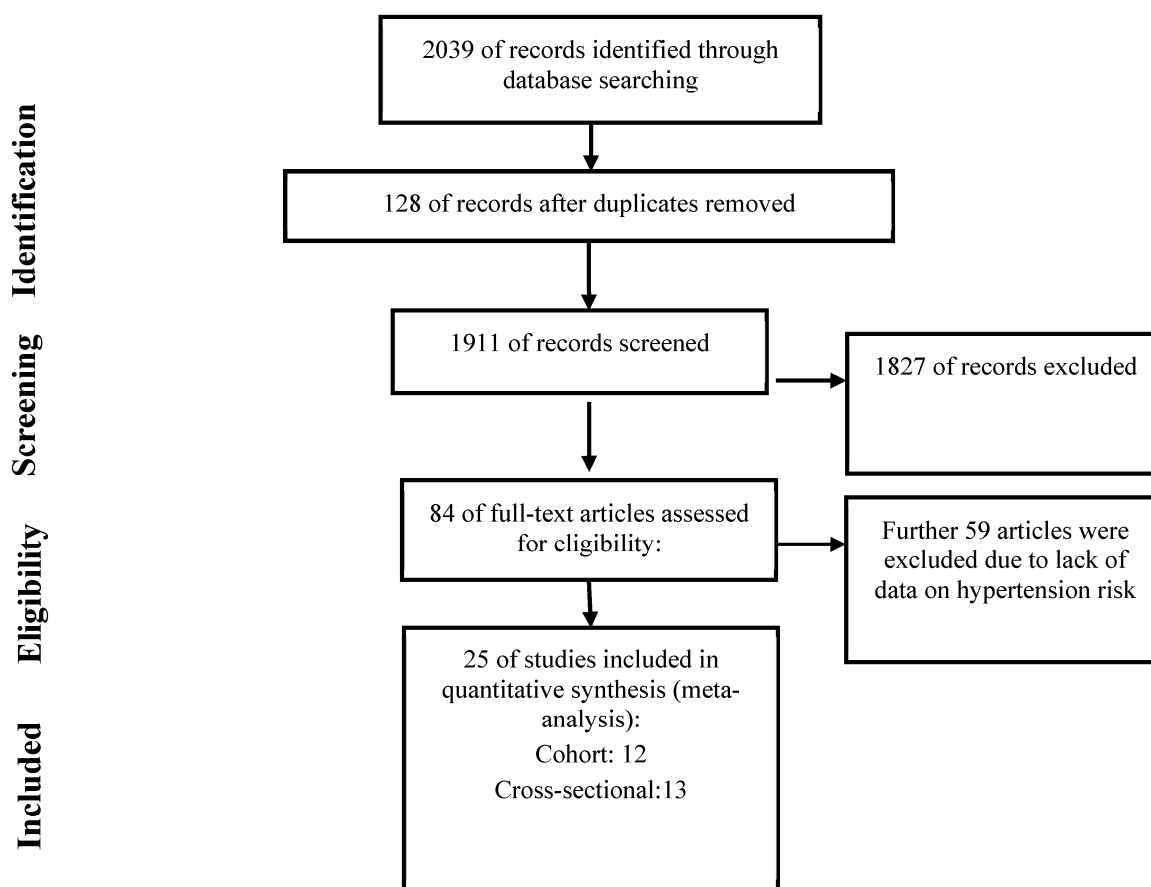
Identification

2039 of records identified through database searching

128 of records after duplicates removed

Screening

1911 of records screened

1827 of records excluded

Eligibility

84 of full-text articles assessed for cligibility:

Further 59 articles were excluded due to lack of data on hypertension risk

Included

25 of studies included in quantitative synthesis (meta-analysis):
Cohort: 12
Cross-sectional:13